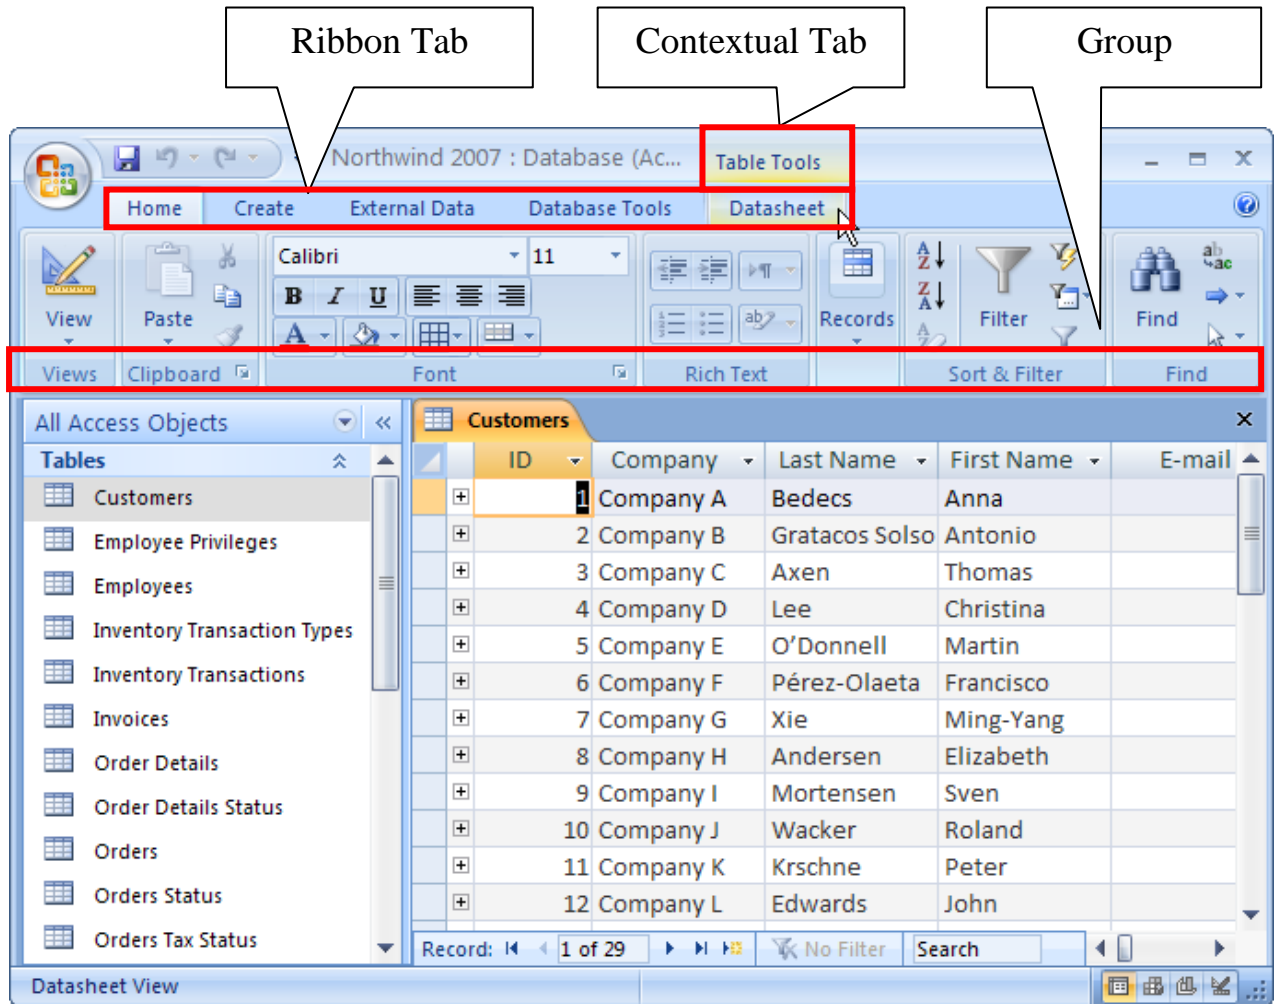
Ribbon Tab

Contextual Tab

Group

Northwind 2007 : Database (Ac...

Table Tools

Home Create External Data Database Tools Datasheet

View

Paste

Calibri 11

B I U

Records

Filter

Find

Views Clipboard Font Rich Text Sort & Filter Find

All Access Objects

Tables

Customers
Employee Privileges
Employees
Inventory Transaction Types
Inventory Transactions
Invoices
Order Details
Order Details Status
Orders
Orders Status
Orders Tax Status

Customers

| ID | Company | Last Name | First Name | E-mail |
|---|---|---|---|---|
| 1 | Company A | Bedecs | Anna | |
| 2 | Company B | Gratacos Solso | Antonio | |
| 3 | Company C | Axen | Thomas | |
| 4 | Company D | Lee | Christina | |
| 5 | Company E | O'Donnell | Martin | |
| 6 | Company F | Pérez-Olaeta | Francisco | |
| 7 | Company G | Xie | Ming-Yang | |
| 8 | Company H | Andersen | Elizabeth | |
| 9 | Company I | Mortensen | Sven | |
| 10 | Company J | Wacker | Roland | |
| 11 | Company K | Krschne | Peter | |
| 12 | Company L | Edwards | John | |

Record: 1 of 29 No Filter Search

Datasheet View